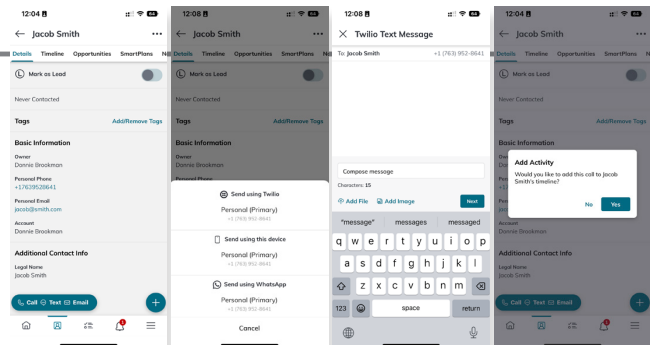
12:04
← Jacob Smith
Details Timeline Opportunities SmartPlans N
Mark as Lead
Never Contacted
Tags
Add/Remove Tags
Basic Information
Owner
Donnie Brookman
Personal Phone
+17639528641
Personal Email
jacob@smith.com
Account
Donnie Brookman
Additional Contact Info
Legal Name
Jacob Smith
Call Text Email
+

12:08
← Jacob Smith
Details Timeline Opportunities SmartPlans N
Mark as Lead
Never Contacted
Tags
Add/Remove Tags
Basic Information
Owner
Donnie Brookman
Send using Twilio
Personal (Primary)
+1 (763) 952-8641
Send using this device
Personal (Primary)
+1 (763) 952-8641
Send using WhatsApp
Personal (Primary)
+1 (763) 952-8641
Cancel

12:04
× Twilio Text Message
To: Jacob Smith +1 (763) 952-8641
Compose message
Characters: 15
Add File Add Image Next
"message" messages messaged
q w e r t y u i o p
a s d f g h j k l
z x c v b n m
123 space return

12:08
← Jacob Smith
Details Timeline Opportunities SmartPlans
Mark as Lead
Never Contacted
Tags
Add/Remove Tags
Basic Information
Owner
Donnie Brookman
Add Activity
Would you like to add this call to Jacob Smith's timeline?
No Yes
Account
Donnie Brookman
Additional Contact Info
Legal Name
Jacob Smith
Call Text Email
+